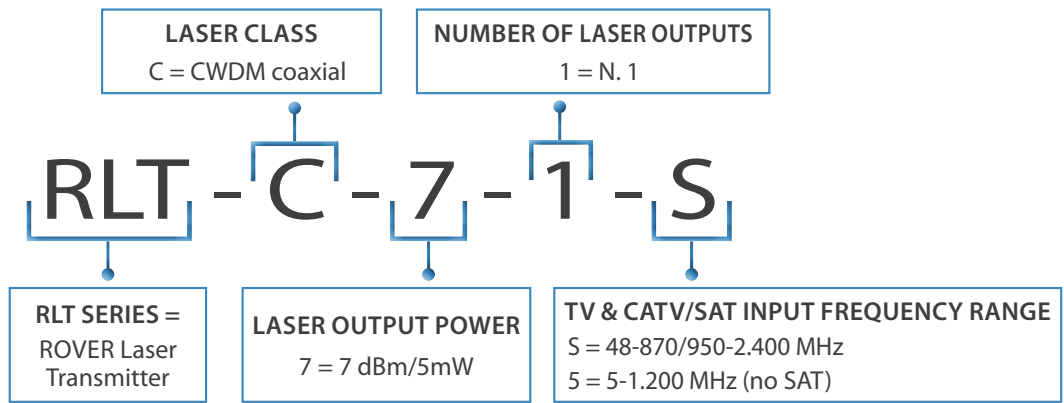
LASER CLASS
C = CWDM coaxial

NUMBER OF LASER OUTPUTS
1 = N. 1

RLT - C - 7 - 1 - S

RLT SERIES =
ROVER Laser Transmitter

LASER OUTPUT POWER
7 = 7 dBm/5mW

TV & CATV/SAT INPUT FREQUENCY RANGE
S = 48-870/950-2.400 MHz
5 = 5-1.200 MHz (no SAT)